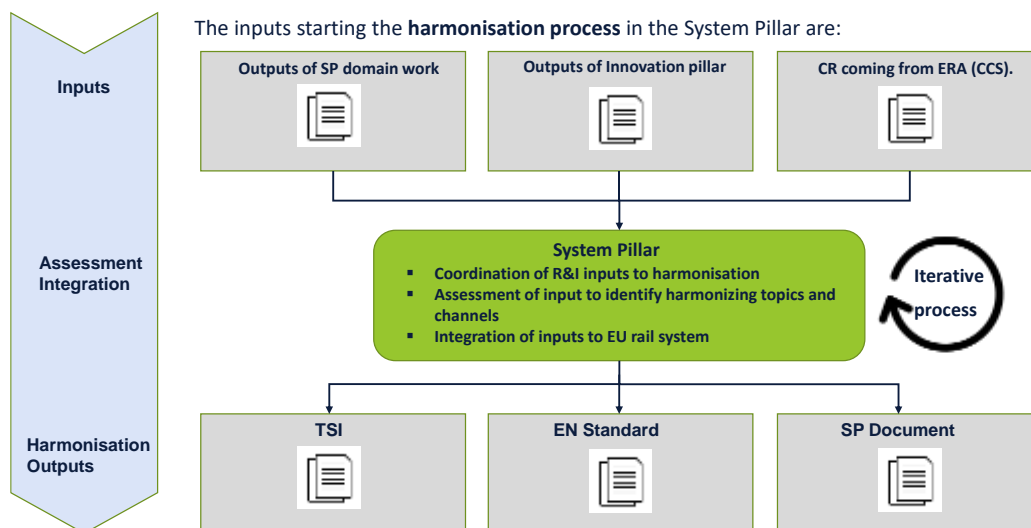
The inputs starting the **harmonisation process** in the System Pillar are:

Inputs

Outputs of SP domain work

Outputs of Innovation pillar

CR coming from ERA (CCS).

Assessment Integration

System Pillar
▪ Coordination of R&I inputs to harmonisation
▪ Assessment of input to identify harmonizing topics and channels
▪ Integration of inputs to EU rail system

Iterative process

Harmonisation Outputs

TSI

EN Standard

SP Document